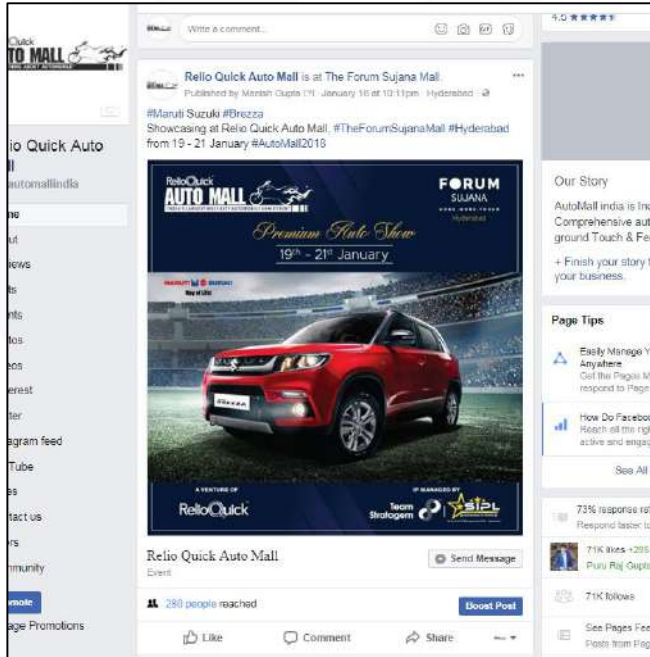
Quick
TO MALL

io Quick Auto
ll
automallindia

ne
ut
iews
ts
nts
tos
eos
erest
ter
agram feed
Tube
es
tact us
rs
mmunity

mote
age Promotions

Write a comment...

Relio Quick Auto Mall is at The Forum Sujana Mall.
Published by Manish Gupta [?] · January 16 at 10:11pm · Hyderabad ·

#Maruti Suzuki #Brezza
Showcasing at Relio Quick Auto Mall, #TheForumSujanaMall #Hyderabad from 19 - 21 January #AutoMall2018

RelioQuick
AUTO MALL
FORUM
SUJANA
Hyderabad
Premium Auto Show
19th - 21st January
MARUTI SUZUKI
Way of Life!
A VENTURE OF
ReliOQuick
IP MANAGED BY
Team Stratagem
SIPL

Relio Quick Auto Mall
Event
Send Message

280 people reached
Boost Post

Like
Comment
Share

4.5 ★★★★★

Our Story
AutoMall india is Ina
Comprehensive aut
ground Touch & Fe

+ Finish your story t
your business.

Page Tips
Easily Manage Y
Anywhere
Get the Pages M
respond to Page

How Do Facebo
Reach all the rig
active and engag

See All

73% response rat
Respond faster to

71K likes +205
Puru Raj Gupta

71K follows

See Pages Fee
Posts from Pag